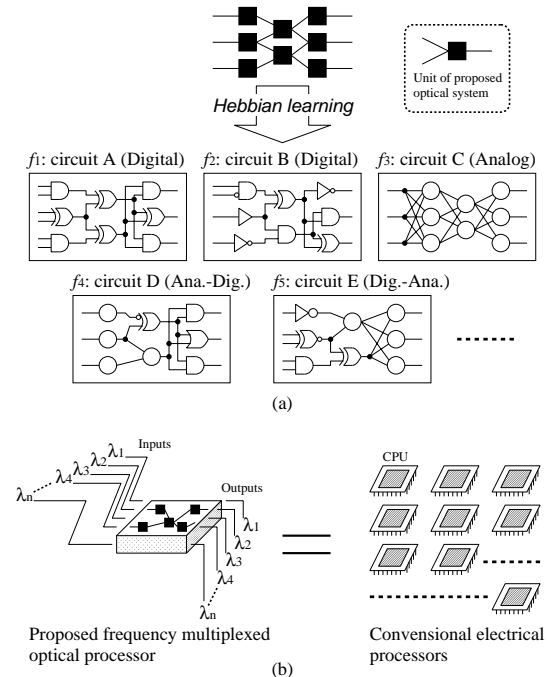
Unit of proposed optical system

Hebbian learning

$f_1$: circuit A (Digital)

$f_2$: circuit B (Digital)

$f_3$: circuit C (Analog)

$f_4$: circuit D (Ana.-Dig.)

$f_5$: circuit E (Dig.-Ana.)

(a)

Inputs

$\lambda_1$ $\lambda_2$ $\lambda_3$ $\lambda_4$ $\lambda_n$

Outputs

$\lambda_1$ $\lambda_2$ $\lambda_3$ $\lambda_4$ $\lambda_n$

CPU

Proposed frequency multiplexed optical processor

Convensional electrical processors

(b)